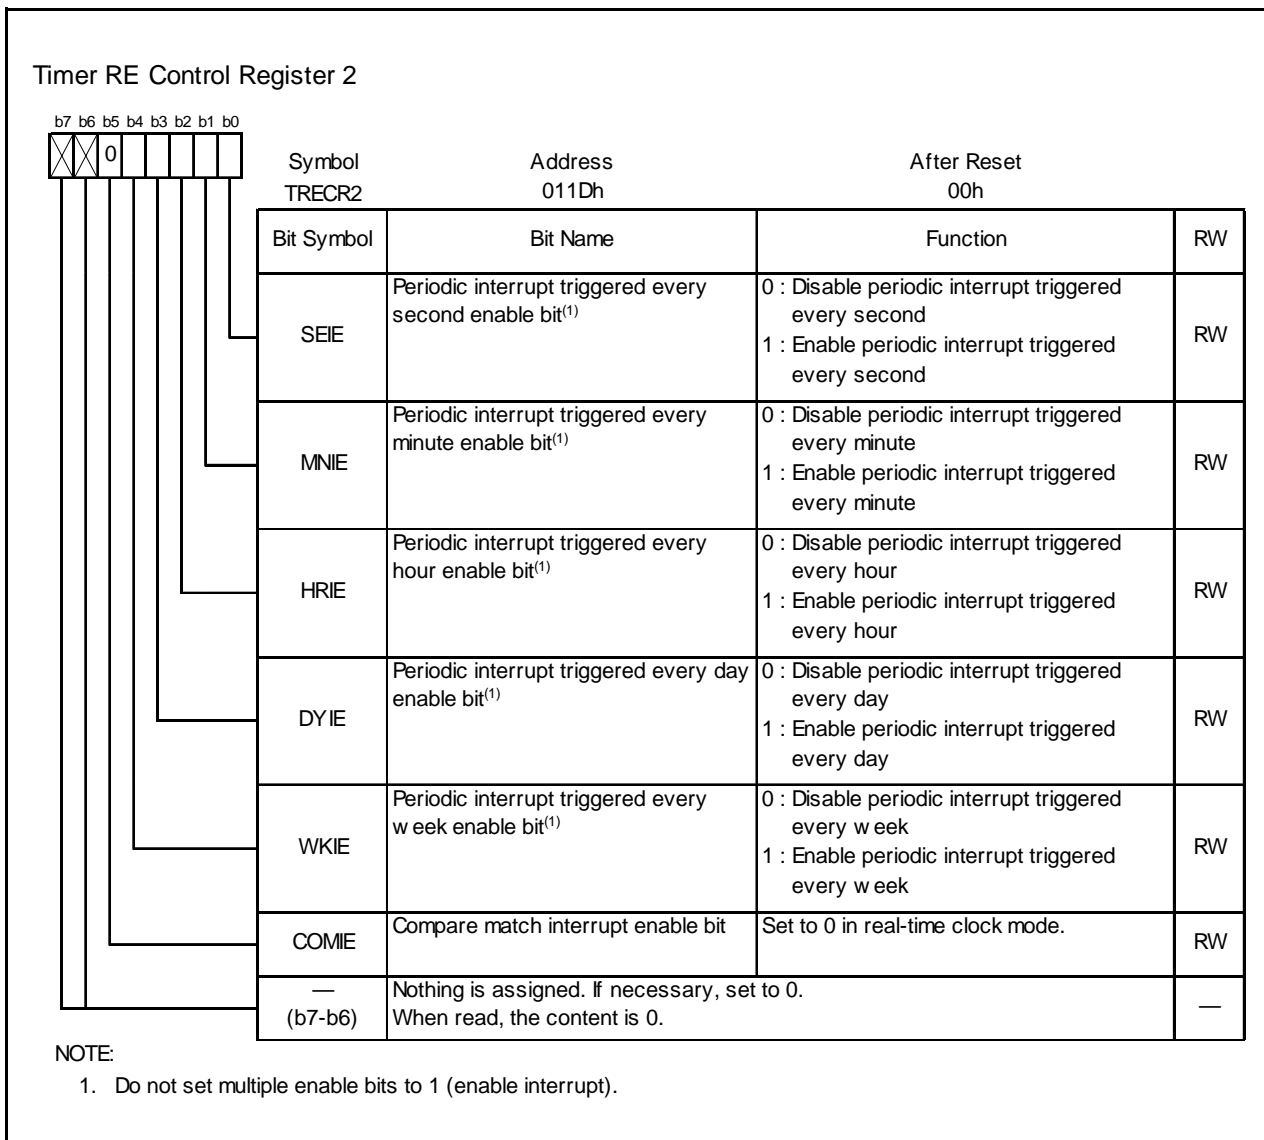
Timer RE Control Register 2

b7 b6 b5 b4 b3 b2 b1 b0

0

| Symbol | Address | After Reset |
|---|---|---|
| TRECR2 | 011Dh | 00h |

| Bit Symbol | Bit Name | Function | RW |
|---|---|---|---|
| SEIE | Periodic interrupt triggered every second enable bit$^{(1)}$ | 0 : Disable periodic interrupt triggered every second 1 : Enable periodic interrupt triggered every second | RW |
| MNIE | Periodic interrupt triggered every minute enable bit$^{(1)}$ | 0 : Disable periodic interrupt triggered every minute 1 : Enable periodic interrupt triggered every minute | RW |
| HRIE | Periodic interrupt triggered every hour enable bit$^{(1)}$ | 0 : Disable periodic interrupt triggered every hour 1 : Enable periodic interrupt triggered every hour | RW |
| DYIE | Periodic interrupt triggered every day enable bit$^{(1)}$ | 0 : Disable periodic interrupt triggered every day 1 : Enable periodic interrupt triggered every day | RW |
| WKIE | Periodic interrupt triggered every w eek enable bit$^{(1)}$ | 0 : Disable periodic interrupt triggered every w eek 1 : Enable periodic interrupt triggered every w eek | RW |
| COMIE | Compare match interrupt enable bit | Set to 0 in real-time clock mode. | RW |
| — (b7-b6) | Nothing is assigned. If necessary, set to 0. When read, the content is 0. | | — |

NOTE:
1. Do not set multiple enable bits to 1 (enable interrupt).